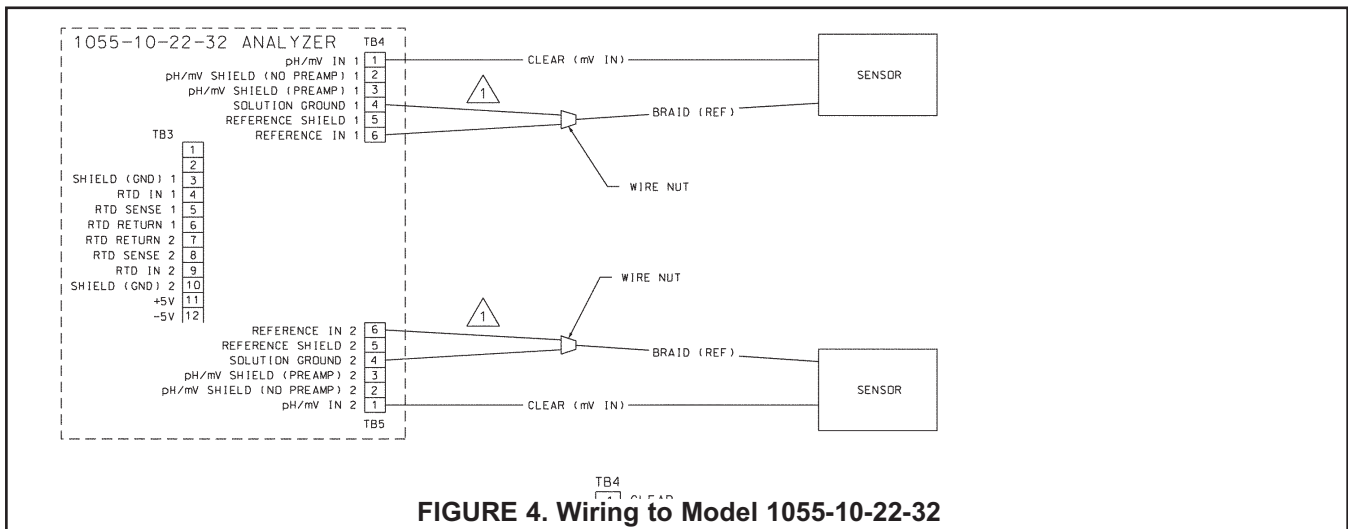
1055-10-22-32 ANALYZER

TB4

pH/mV IN 1 1
pH/mV SHIELD (NO PREAMP) 1 2
pH/mV SHIELD (PREAMP) 1 3
SOLUTION GROUND 1 4
REFERENCE SHIELD 1 5
REFERENCE IN 1 6

CLEAR (mV IN)

1

BRAID (REF)

SENSOR

WIRE NUT

TB3

1
2
SHIELD (GND) 1 3
RTD IN 1 4
RTD SENSE 1 5
RTD RETURN 1 6
RTD RETURN 2 7
RTD SENSE 2 8
RTD IN 2 9
SHIELD (GND) 2 10
+5V 11
-5V 12

WIRE NUT

1

REFERENCE IN 2 6
REFERENCE SHIELD 2 5
SOLUTION GROUND 2 4
pH/mV SHIELD (PREAMP) 2 3
pH/mV SHIELD (NO PREAMP) 2 2
pH/mV IN 2 1

TB5

BRAID (REF)

CLEAR (mV IN)

SENSOR

TB4
1 CLEAR

FIGURE 4. Wiring to Model 1055-10-22-32